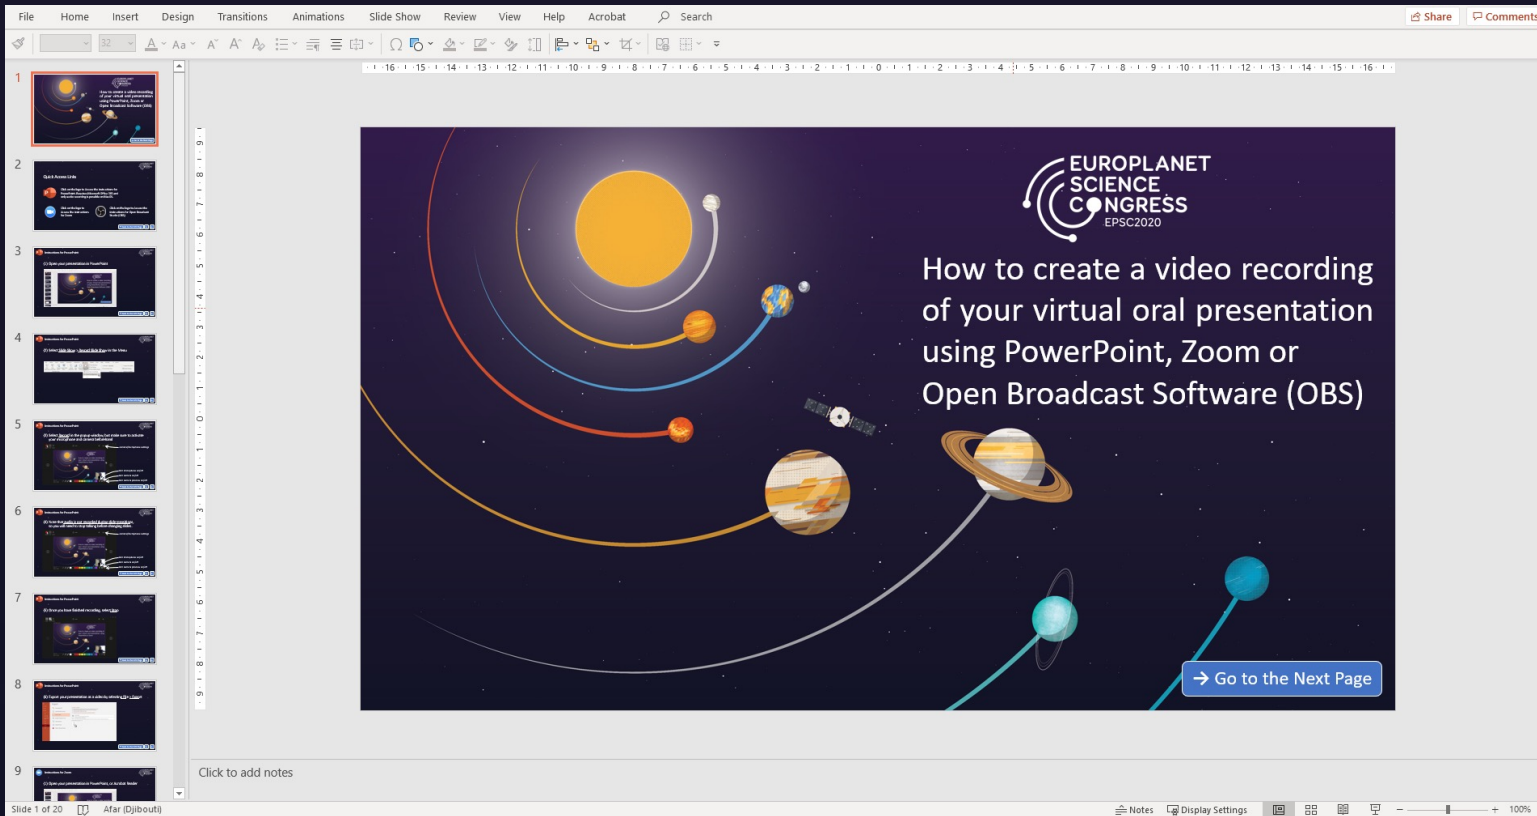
File Home Insert Design Transitions Animations Slide Show Review View Help Acrobat Search

Share Comments

32

1
2
3
4
5
6
7
8
9

EUROPLANET SCIENCE CONGRESS
EPSC2020

How to create a video recording of your virtual oral presentation using PowerPoint, Zoom or Open Broadcast Software (OBS)

→ Go to the Next Page

Click to add notes

Slide 1 of 20 Afar (Djibouti)

Notes Display Settings 100%